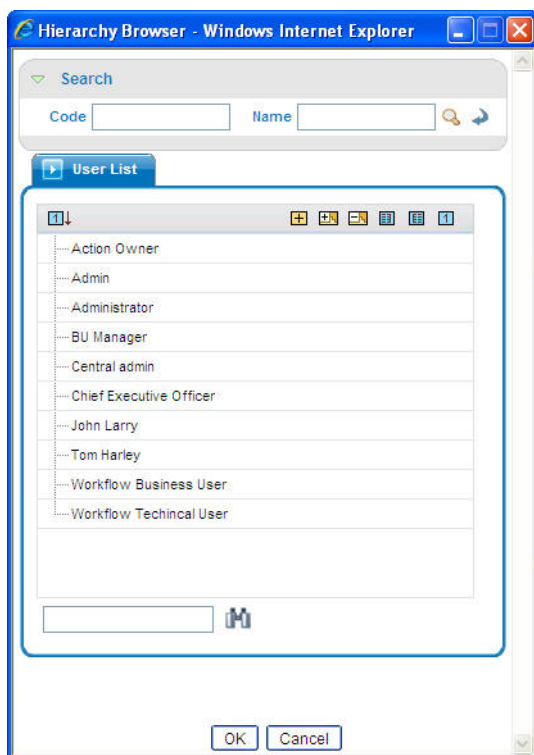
Hierarchy Browser - Windows Internet Explorer

Search

Code

Name

User List

Action Owner
Admin
Administrator
BU Manager
Central admin
Chief Executive Officer
John Larry
Tom Harley
Workflow Business User
Workflow Techincal User

OK
Cancel